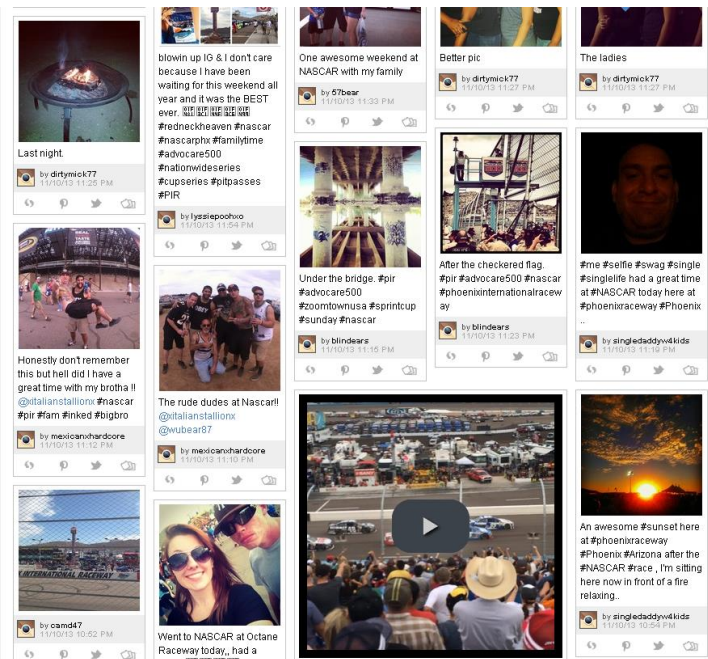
Last night.

by dirtymick77
11/10/13 11:25 PM

Honestly don't remember this but hell did I have a great time with my brotha !! @xitalianstallionx #nascar #pir #fam #inked #bigbro

by mexicanxhardcore
11/10/13 11:12 PM

INTERNATIONAL RACEWAY

by camd47
11/10/13 10:52 PM

blowin up IG & I don't care because I have been waiting for this weekend all year and it was the BEST ever. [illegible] #redneckheaven #nascar #nascarphx #familytime #advocare500 #nationwideseries #cupseries #pitpasses #PIR

by lyssiepoohxo
11/10/13 11:54 PM

The rude dudes at Nascar!! @xitalianstallionx @wubear87

by mexicanxhardcore
11/10/13 11:10 PM

Went to NASCAR at Octane Raceway today,, had a

One awesome weekend at NASCAR with my family

by 67bear
11/10/13 11:33 PM

Under the bridge. #pir #advocare500 #zoomtownusa #sprintcup #sunday #nascar

by blindears
11/10/13 11:15 PM

Better pic

by dirtymick77
11/10/13 11:27 PM

After the checkered flag. #pir #advocare500 #nascar #phoenixinternationalraceway

by blindears
11/10/13 11:23 PM

The ladies

by dirtymick77
11/10/13 11:27 PM

#me #selfie #swag #single #singlelife had a great time at #NASCAR today here at #phoenixraceway #Phoenix ..

by singledaddyw4kids
11/10/13 11:19 PM

An awesome #sunset here at #phoenixraceway #Phoenix #Arizona after the #NASCAR #race , I'm sitting here now in front of a fire relaxing..

by singledaddyw4kids
11/10/13 10:54 PM